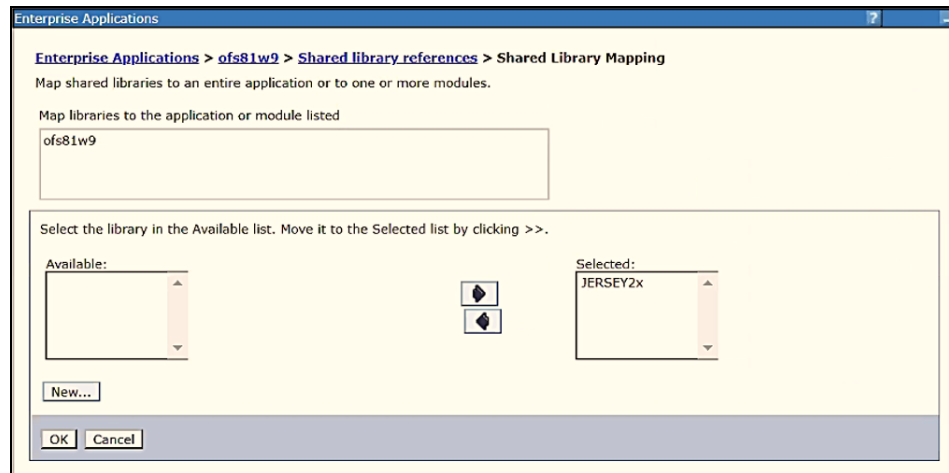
Enterprise Applications

?

Enterprise Applications > ofs81w9 > Shared library references > Shared Library Mapping

Map shared libraries to an entire application or to one or more modules.

Map libraries to the application or module listed

ofs81w9

Select the library in the Available list. Move it to the Selected list by clicking >>.

Available:

Selected:

JERSEY2x

New...

OK Cancel